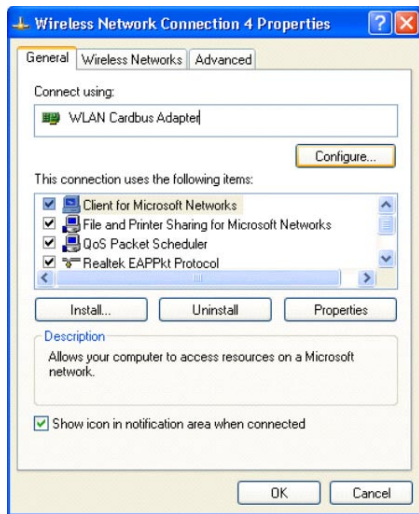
Wireless Network Connection 4 Properties

General | Wireless Networks | Advanced

Connect using:

WLAN Cardbus Adapter

Configure...

This connection uses the following items:

Client for Microsoft Networks
File and Printer Sharing for Microsoft Networks
QoS Packet Scheduler
Realtek EAPPkt Protocol

Install... | Uninstall | Properties

Description

Allows your computer to access resources on a Microsoft network.

Show icon in notification area when connected

OK | Cancel